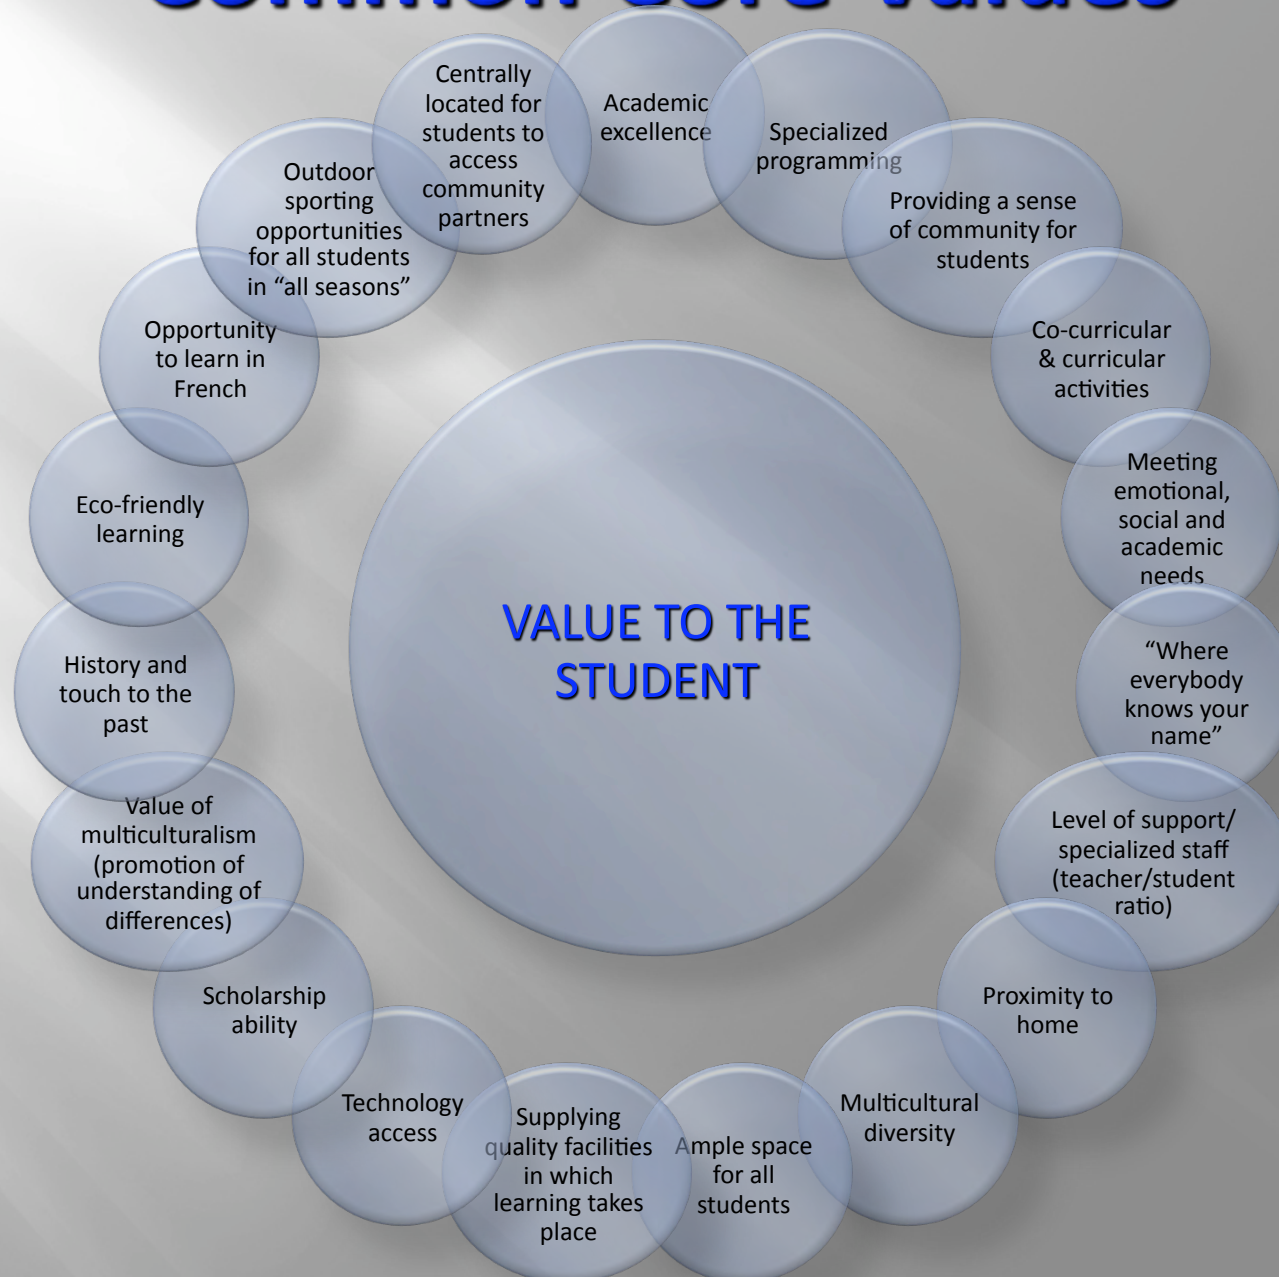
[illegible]

VALUE TO THE STUDENT

Academic excellence

Specialized programming

Providing a sense of community for students

Co-curricular & curricular activities

Meeting emotional, social and academic needs

"Where everybody knows your name"

Level of support/ specialized staff (teacher/student ratio)

Proximity to home

Multicultural diversity

Ample space for all students

Supplying quality facilities in which learning takes place

Technology access

Scholarship ability

Value of multiculturalism (promotion of understanding of differences)

History and touch to the past

Eco-friendly learning

Opportunity to learn in French

Outdoor sporting opportunities for all students in "all seasons"

Centrally located for students to access community partners